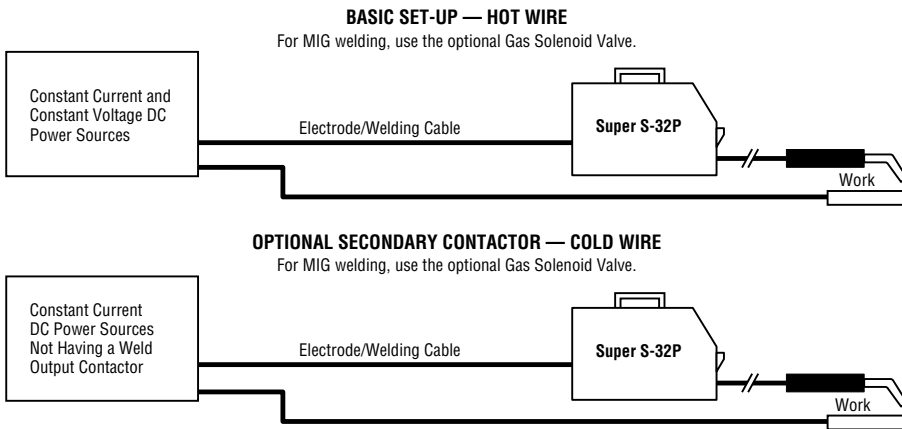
BASIC SET-UP — HOT WIRE
For MIG welding, use the optional Gas Solenoid Valve.

Constant Current and Constant Voltage DC Power Sources

Electrode/Welding Cable

Super S-32P

Work

OPTIONAL SECONDARY CONTACTOR — COLD WIRE
For MIG welding, use the optional Gas Solenoid Valve.

Constant Current DC Power Sources Not Having a Weld Output Contactor

Electrode/Welding Cable

Super S-32P

Work